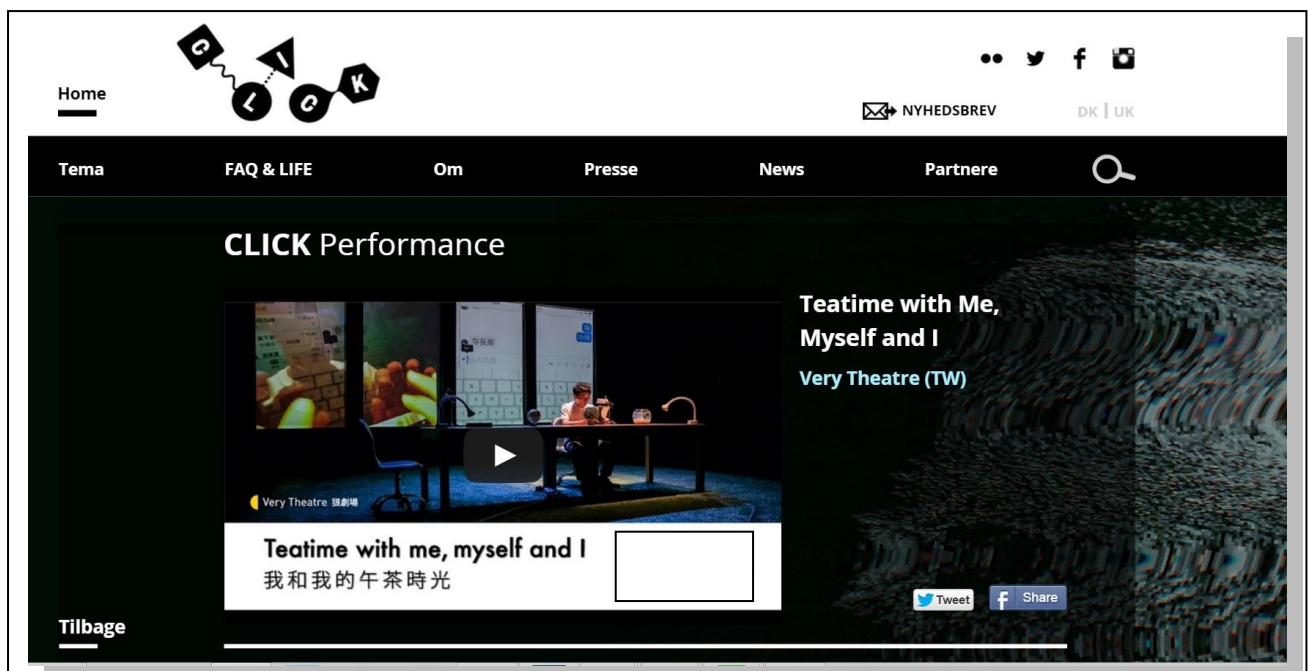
Home

CLICK

NYHEDSBREV

DK | UK

Tema FAQ & LIFE Om Presse News Partnere

CLICK Performance

Very Theatre 頑劇場

Teatime with me, myself and I
我和我的午茶時光

Teatime with Me, Myself and I

Very Theatre (TW)

Tweet

Share

Tilbage